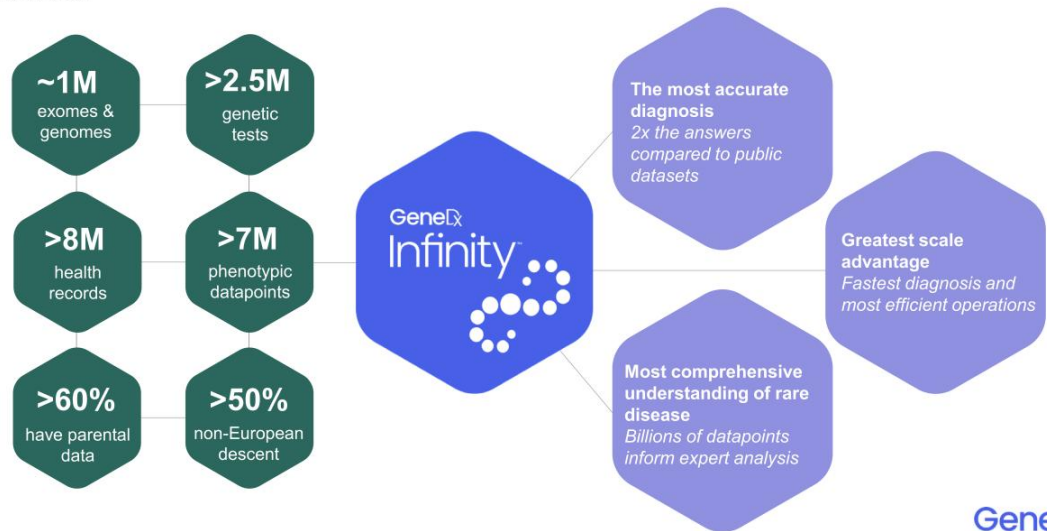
~1M
exomes & genomes

>2.5M
genetic tests

>8M
health records

>7M
phenotypic datapoints

>60%
have parental data

>50%
non-European descent

GeneDx
Infinity

The most accurate diagnosis
2x the answers compared to public datasets

Greatest scale advantage
Fastest diagnosis and most efficient operations

Most comprehensive understanding of rare disease
Billions of datapoints inform expert analysis

Gene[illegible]